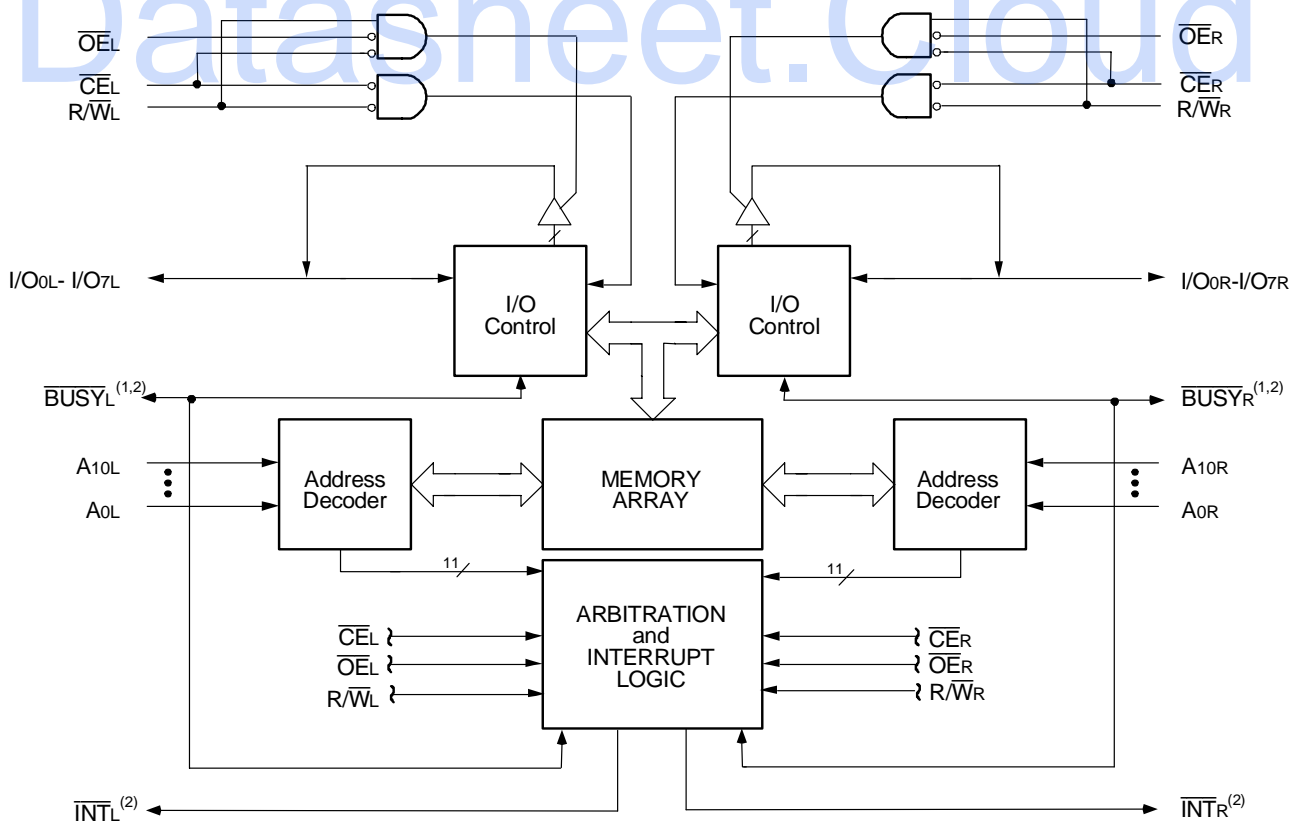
Datasheet.Cloud

$\overline{OE}_L$
$\overline{CE}_L$
$R/\overline{W}_L$

$\overline{OE}_R$
$\overline{CE}_R$
$R/\overline{W}_R$

$I/O_{0L}$- $I/O_{7L}$

I/O Control

I/O Control

$I/O_{0R}$-$I/O_{7R}$

$\overline{BUSY}_L^{(1,2)}$

$\overline{BUSY}_R^{(1,2)}$

$A_{10L}$
$A_{0L}$

Address Decoder

MEMORY ARRAY

Address Decoder

$A_{10R}$
$A_{0R}$

11

11

ARBITRATION and INTERRUPT LOGIC

$\overline{CE}_L$
$\overline{OE}_L$
$R/\overline{W}_L$

$\overline{CE}_R$
$\overline{OE}_R$
$R/\overline{W}_R$

$\overline{INT}_L^{(2)}$

$\overline{INT}_R^{(2)}$